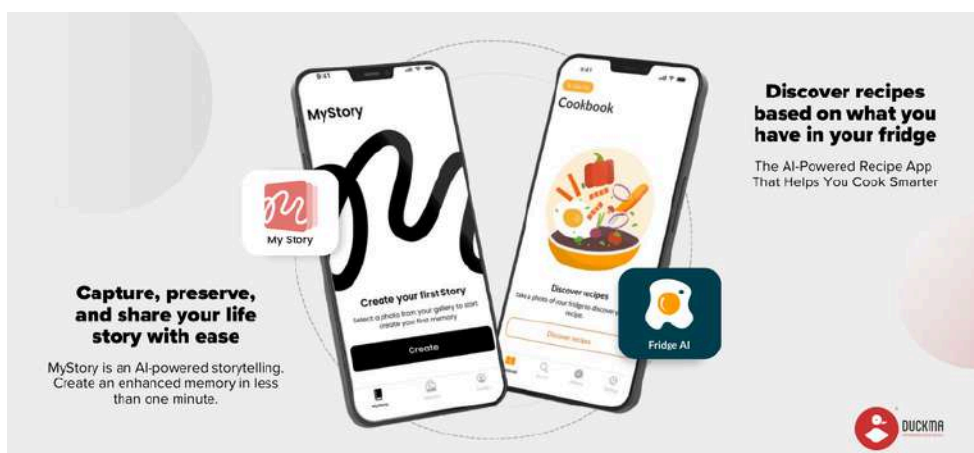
Discover recipes based on what you have in your fridge

The AI-Powered Recipe App That Helps You Cook Smarter

9:41

MyStory

My Story

Create your first Story

Select a photo from your gallery to start create your first memory

Create

MyStory

9:41

Cookbook

Discover recipes

Take a photo of your fridge to discover recipe.

Discover recipes

Fridge AI

Capture, preserve, and share your life story with ease

MyStory is an AI-powered storytelling. Create an enhanced memory in less than one minute.

DUCKMA